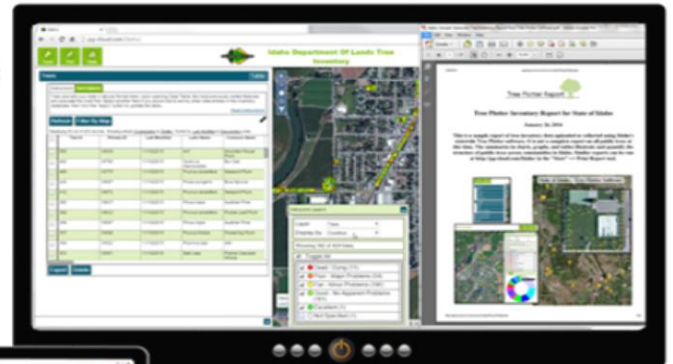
Idaho Department Of Lands Tree Inventory

Trees

Refresh

Filter By Map

Export

Delete

Tree Plotter Report

Tree Plotter Inventory Report for State of Idaho

Dead / Dying

Good

Poor

Fair

Excellent